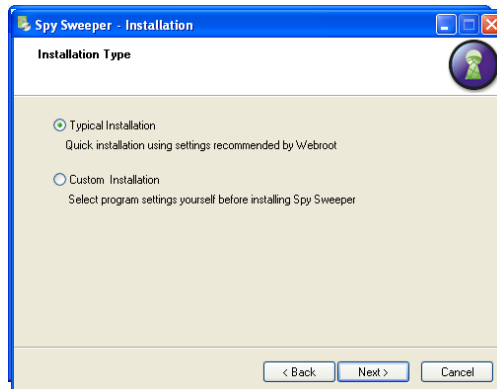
Spy Sweeper - Installation

Installation Type

Typical Installation
Quick installation using settings recommended by Webroot

Custom Installation
Select program settings yourself before installing Spy Sweeper

< Back
Next >
Cancel